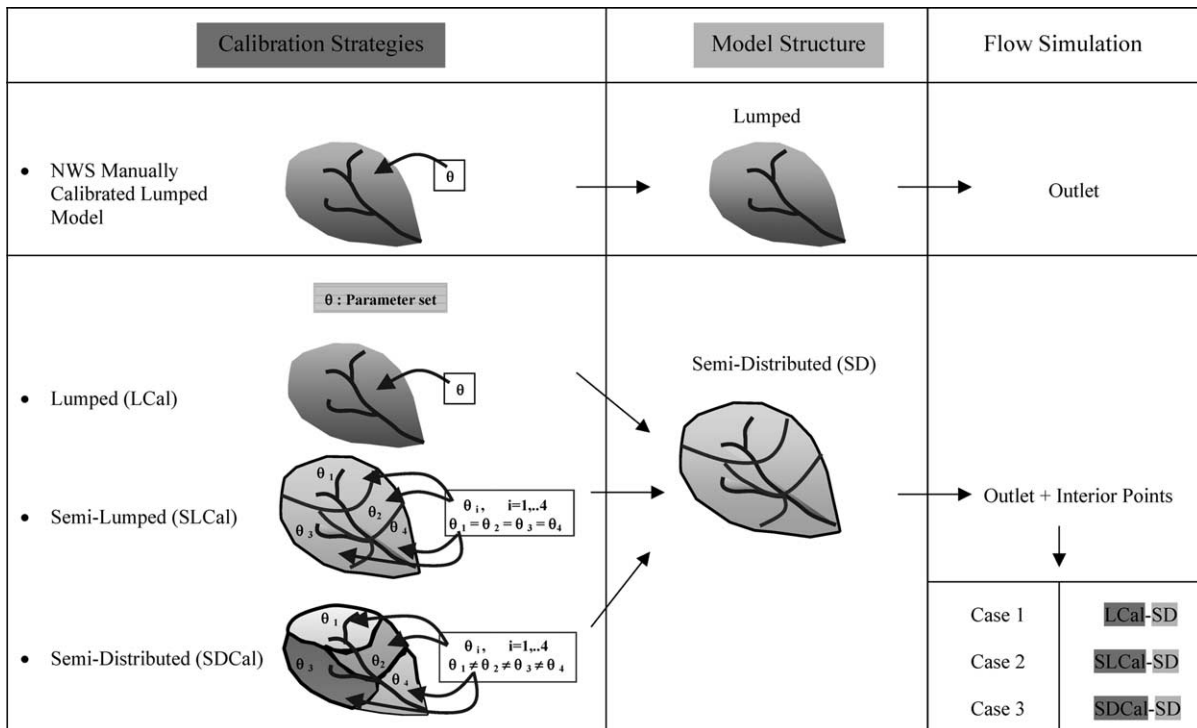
Calibration Strategies

Model Structure

Flow Simulation

• NWS Manually Calibrated Lumped Model

$\theta$

Lumped

Outlet

$\theta$ : Parameter set

• Lumped (LCal)

$\theta$

• Semi-Lumped (SLCal)

$\theta_1$ $\theta_2$ $\theta_3$ $\theta_4$

$\theta_i$, i=1,..4
$\theta_1 = \theta_2 = \theta_3 = \theta_4$

• Semi-Distributed (SDCal)

$\theta_1$ $\theta_2$ $\theta_3$ $\theta_4$

$\theta_i$, i=1,..4
$\theta_1 \neq \theta_2 \neq \theta_3 \neq \theta_4$

Semi-Distributed (SD)

Outlet + Interior Points

| | |
|---|---|
| Case 1 | LCal-SD |
| Case 2 | SLCal-SD |
| Case 3 | SDCal-SD |